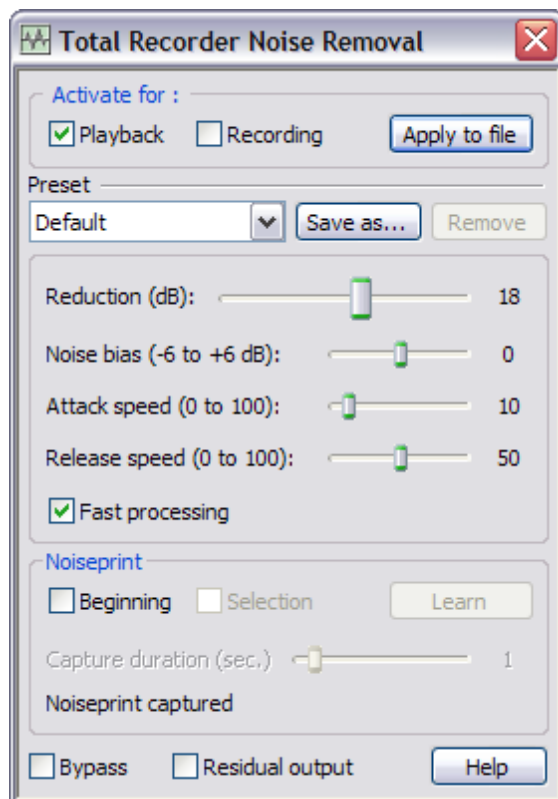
Total Recorder Noise Removal

Activate for :
Playback
Recording
Apply to file

Preset
Default
Save as...
Remove

Reduction (dB): 18
Noise bias (-6 to +6 dB): 0
Attack speed (0 to 100): 10
Release speed (0 to 100): 50
Fast processing

Noiseprint
Beginning
Selection
Learn
Capture duration (sec.) 1
Noiseprint captured

Bypass
Residual output
Help